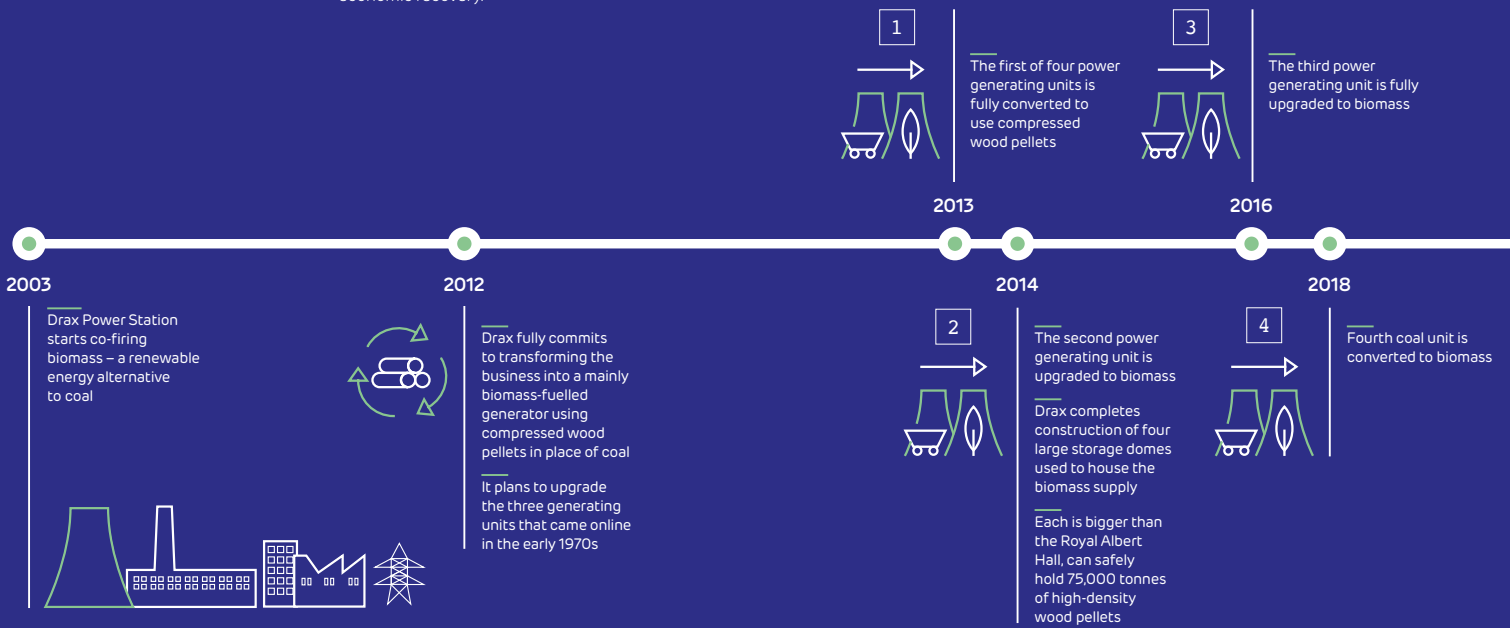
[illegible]

1

The first of four power generating units is fully converted to use compressed wood pellets

3

The third power generating unit is fully upgraded to biomass

2013

2016

2003

2012

2014

2018

Drax Power Station starts co-firing biomass – a renewable energy alternative to coal

Drax fully commits to transforming the business into a mainly biomass-fuelled generator using compressed wood pellets in place of coal

It plans to upgrade the three generating units that came online in the early 1970s

2

The second power generating unit is upgraded to biomass

Drax completes construction of four large storage domes used to house the biomass supply

Each is bigger than the Royal Albert Hall, can safely hold 75,000 tonnes of high-density wood pellets

4

Fourth coal unit is converted to biomass